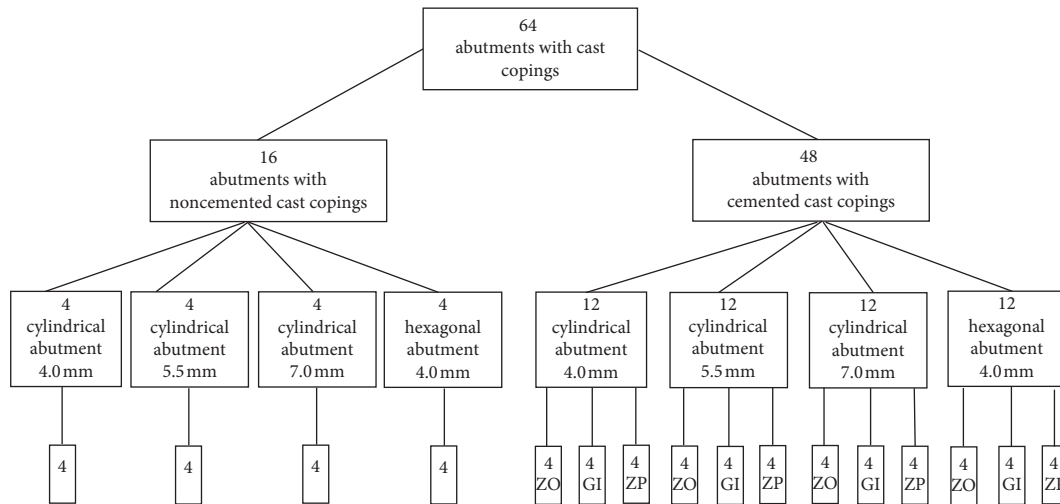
64
abutments with cast copings

16
abutments with noncemented cast copings

48
abutments with cemented cast copings

4
cylindrical abutment
4.0 mm

4
cylindrical abutment
5.5 mm

4
cylindrical abutment
7.0 mm

4
hexagonal abutment
4.0 mm

12
cylindrical abutment
4.0 mm

12
cylindrical abutment
5.5 mm

12
cylindrical abutment
7.0 mm

12
hexagonal abutment
4.0 mm

4

4

4

4

4
ZO

4
GI

4
ZP

4
ZO

4
GI

4
ZP

4
ZO

4
GI

4
ZP

4
ZO

4
GI

4
Z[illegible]